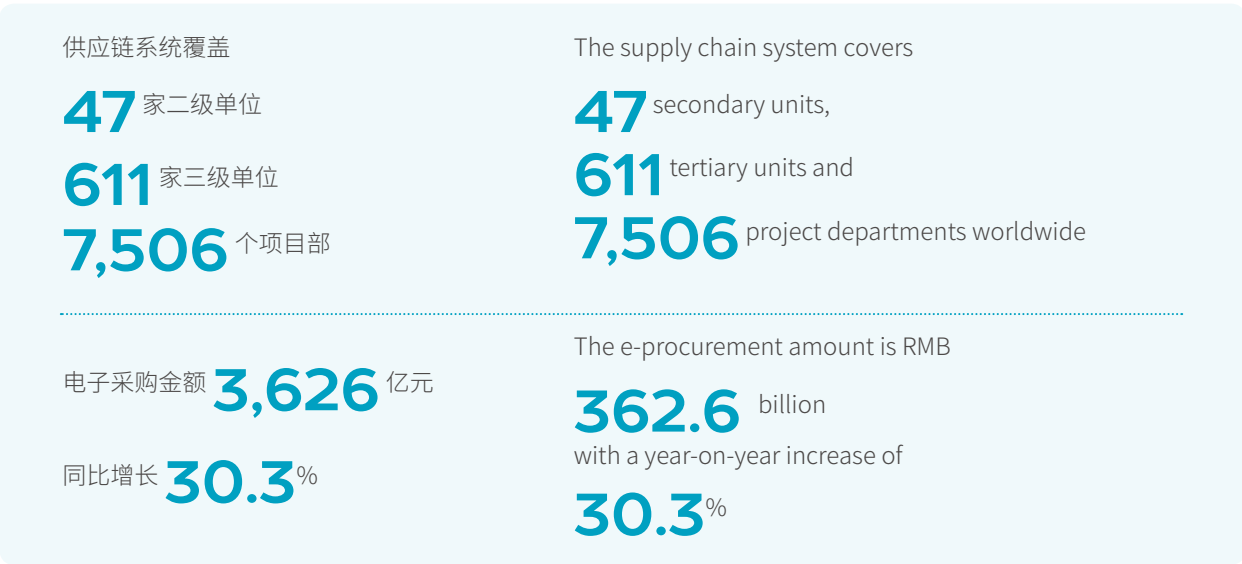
供应链系统覆盖

47 家二级单位

611 家三级单位

7,506 个项目部

The supply chain system covers

47 secondary units,

611 tertiary units and

7,506 project departments worldwide

电子采购金额 3,626 亿元

同比增长 30.3%

The e-procurement amount is RMB

362.6 billion

with a year-on-year increase of

30.3%